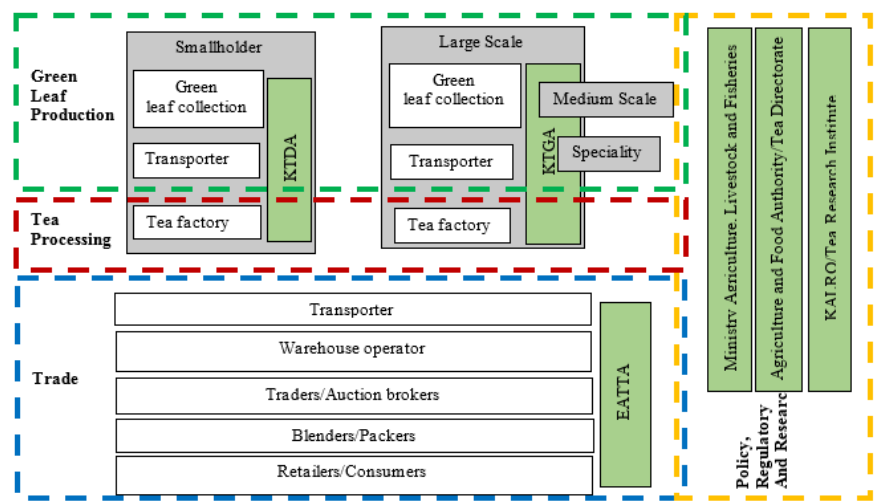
Green Leaf Production

Smallholder

Green leaf collection

Transporter

KTDA

Large Scale

Green leaf collection

Transporter

KTGA

Medium Scale

Speciality

Tea Processing

Tea factory

Tea factory

Trade

Transporter

Warehouse operator

Traders/Auction brokers

Blenders/Packers

Retailers/Consumers

EATTA

Ministry Agriculture, Livestock and Fisheries

Agriculture and Food Authority/Tea Directorate

KALRO/Tea Research Institute

Policy, Regulatory And Researc